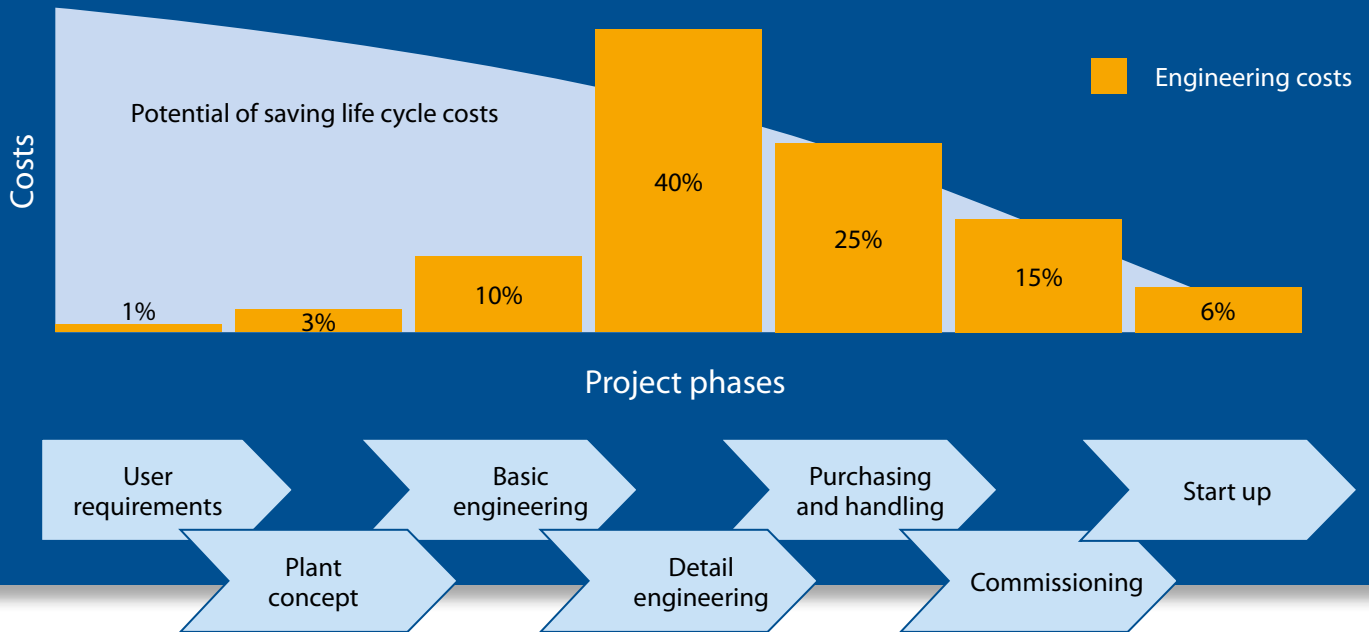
Costs

Potential of saving life cycle costs

Engineering costs

1%
3%
10%
40%
25%
15%
6%

Project phases

User requirements
Plant concept
Basic engineering
Detail engineering
Purchasing and handling
Commissioning
Start up